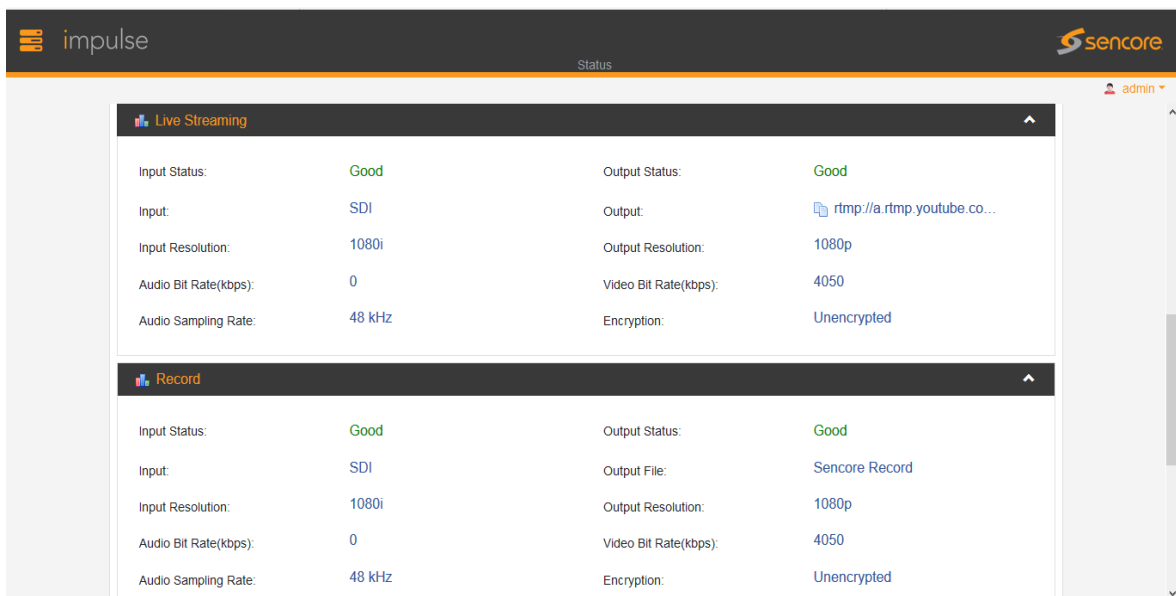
impulse

sencore

Status

admin

Live Streaming

| | | | |
|---|---|---|---|
| Input Status: | Good | Output Status: | Good |
| Input: | SDI | Output: | rtmp://a.rtmp.youtube.co... |
| Input Resolution: | 1080i | Output Resolution: | 1080p |
| Audio Bit Rate(kbps): | 0 | Video Bit Rate(kbps): | 4050 |
| Audio Sampling Rate: | 48 kHz | Encryption: | Unencrypted |

Record

| | | | |
|---|---|---|---|
| Input Status: | Good | Output Status: | Good |
| Input: | SDI | Output File: | Sencore Record |
| Input Resolution: | 1080i | Output Resolution: | 1080p |
| Audio Bit Rate(kbps): | 0 | Video Bit Rate(kbps): | 4050 |
| Audio Sampling Rate: | 48 kHz | Encryption: | Unencrypted |